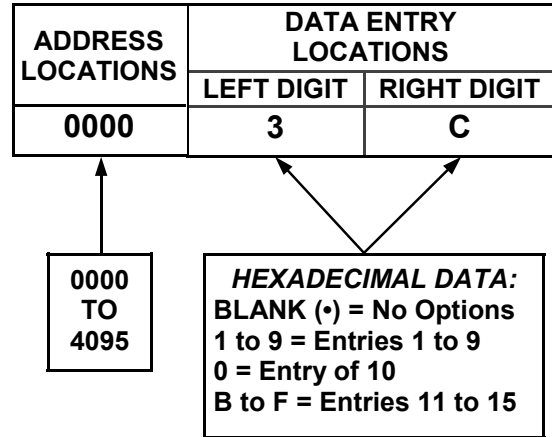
| ADDRESS LOCATIONS | DATA ENTRY LOCATIONS | |
|---|---|---|
| | LEFT DIGIT | RIGHT DIGIT |
| 0000 | 3 | C |

0000 TO 4095

HEXADECIMAL DATA:
BLANK (•) = No Options
1 to 9 = Entries 1 to 9
0 = Entry of 10
B to F = Entries 11 to 15